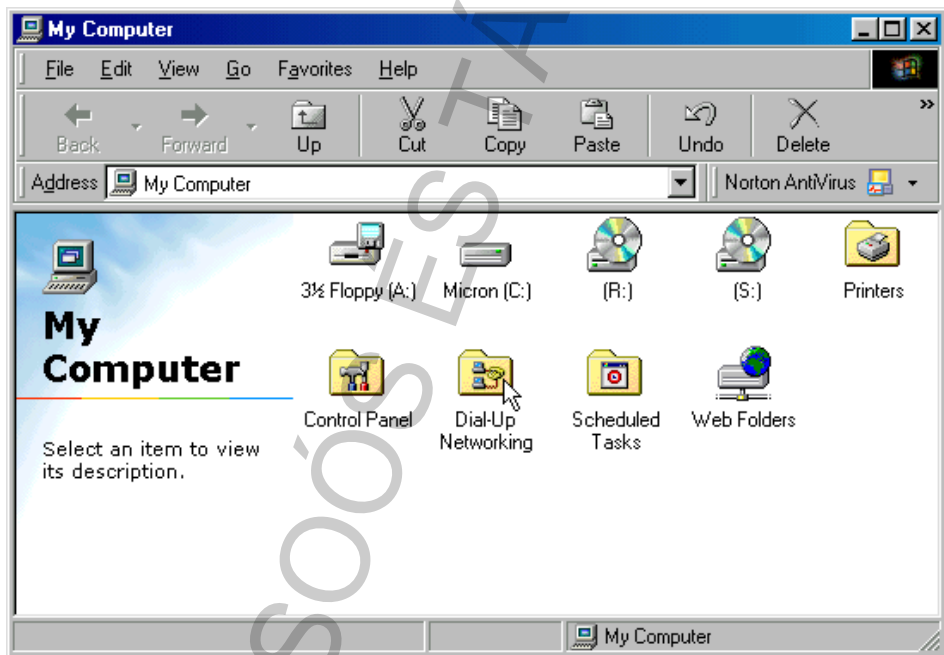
My Computer

File Edit View Go Favorites Help

Back Forward Up Cut Copy Paste Undo Delete »

Address My Computer Norton AntiVirus

My Computer

Select an item to view its description.

3½ Floppy (A:)
Micron (C:)
(R:)
(S:)
Printers
Control Panel
Dial-Up Networking
Scheduled Tasks
Web Folders

My Computer

SÓ ESTÁ